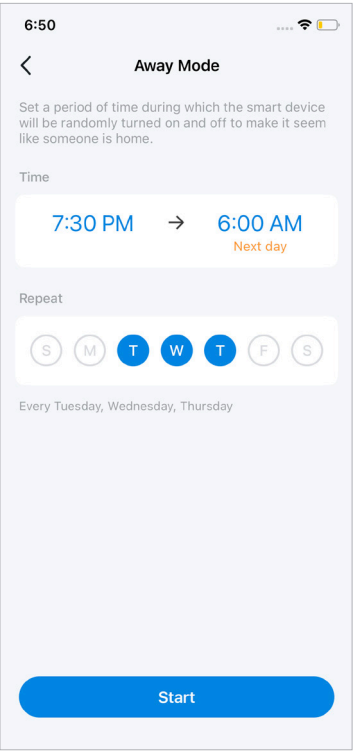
6:50

Away Mode

Set a period of time during which the smart device will be randomly turned on and off to make it seem like someone is home.

Time

7:30 PM → 6:00 AM
Next day

Repeat

S M T W T F S

Every Tuesday, Wednesday, Thursday

Start